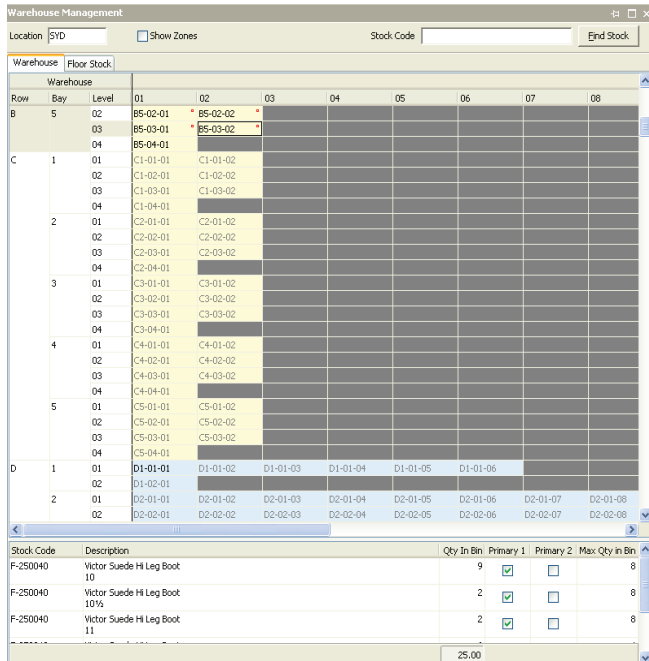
Warehouse Management

Location SYD

Show Zones

Stock Code

Find Stock

Warehouse | Floor Stock

| Row | Bay | Level | 01 | 02 | 03 | 04 | 05 | 06 | 07 | 08 |
|---|---|---|---|---|---|---|---|---|---|---|
| B | 5 | 02 | B5-02-01 | B5-02-02 | | | | | | |
| | | 03 | B5-03-01 | B5-03-02 | | | | | | |
| | | 04 | B5-04-01 | | | | | | | |
| C | 1 | 01 | C1-01-01 | C1-01-02 | | | | | | |
| | | 02 | C1-02-01 | C1-02-02 | | | | | | |
| | | 03 | C1-03-01 | C1-03-02 | | | | | | |
| | | 04 | C1-04-01 | | | | | | | |
| | 2 | 01 | C2-01-01 | C2-01-02 | | | | | | |
| | | 02 | C2-02-01 | C2-02-02 | | | | | | |
| | | 03 | C2-03-01 | C2-03-02 | | | | | | |
| | | 04 | C2-04-01 | | | | | | | |
| | 3 | 01 | C3-01-01 | C3-01-02 | | | | | | |
| | | 02 | C3-02-01 | C3-02-02 | | | | | | |
| | | 03 | C3-03-01 | C3-03-02 | | | | | | |
| | | 04 | C3-04-01 | | | | | | | |
| | 4 | 01 | C4-01-01 | C4-01-02 | | | | | | |
| | | 02 | C4-02-01 | C4-02-02 | | | | | | |
| | | 03 | C4-03-01 | C4-03-02 | | | | | | |
| | | 04 | C4-04-01 | | | | | | | |
| | 5 | 01 | C5-01-01 | C5-01-02 | | | | | | |
| | | 02 | C5-02-01 | C5-02-02 | | | | | | |
| | | 03 | C5-03-01 | C5-03-02 | | | | | | |
| | | 04 | C5-04-01 | | | | | | | |
| D | 1 | 01 | D1-01-01 | D1-01-02 | D1-01-03 | D1-01-04 | D1-01-05 | D1-01-06 | | |
| | | 02 | D1-02-01 | | | | | | | |
| | 2 | 01 | D2-01-01 | D2-01-02 | D2-01-03 | D2-01-04 | D2-01-05 | D2-01-06 | D2-01-07 | D2-01-08 |
| | | 02 | D2-02-01 | D2-02-02 | D2-02-03 | D2-02-04 | D2-02-05 | D2-02-06 | D2-02-07 | D2-02-08 |

| Stock Code | Description | Qty In Bin | Primary 1 | Primary 2 | Max Qty in Bin |
|---|---|---|---|---|---|
| F-250040 | Victor Suede Hi Leg Boot 10 | 9 | ☑ | ☐ | 8 |
| F-250040 | Victor Suede Hi Leg Boot 10½ | 2 | ☑ | ☐ | 8 |
| F-250040 | Victor Suede Hi Leg Boot 11 | 2 | ☑ | ☐ | 8 |

25.00